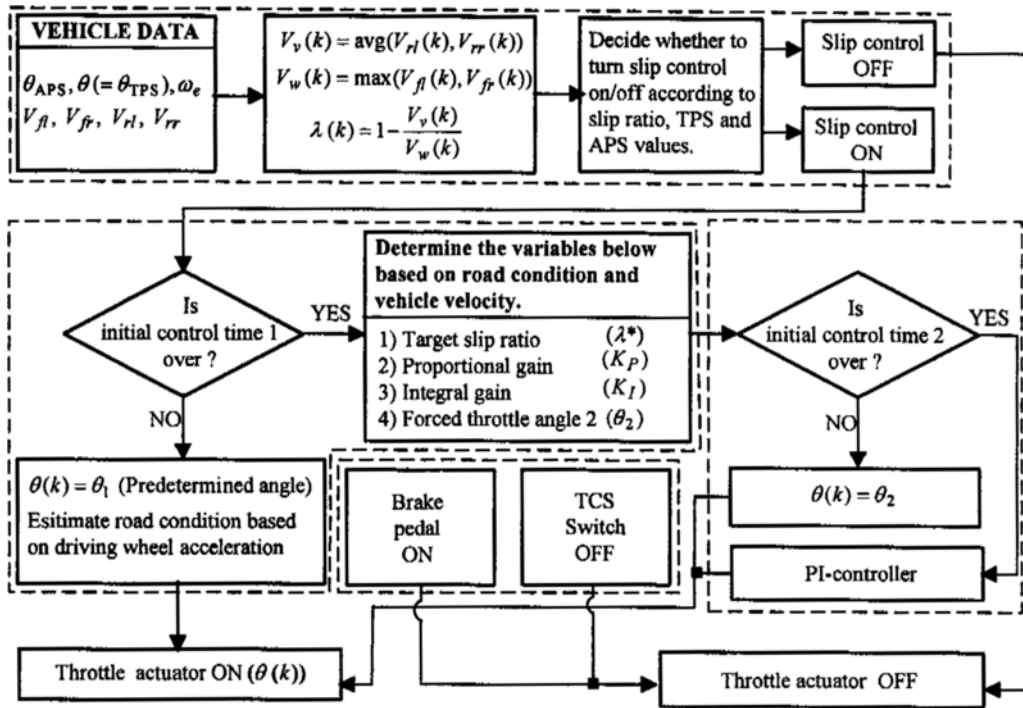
VEHICLE DATA

$\theta_{APS}, \theta(=\theta_{TPS}), \omega_e$
$V_{fl}, V_{fr}, V_{rl}, V_{rr}$

$V_v(k) = \text{avg}(V_{rl}(k), V_{rr}(k))$
$V_w(k) = \max(V_{fl}(k), V_{fr}(k))$
$\lambda(k) = 1 - \frac{V_v(k)}{V_w(k)}$

Decide whether to turn slip control on/off according to slip ratio, TPS and APS values.

Slip control OFF

Slip control ON

Is initial control time 1 over ?

YES

NO

Determine the variables below based on road condition and vehicle velocity.

1) Target slip ratio $(\lambda^*)$
2) Proportional gain $(K_P)$
3) Integral gain $(K_I)$
4) Forced throttle angle 2 $(\theta_2)$

Is initial control time 2 over ?

YES

NO

$\theta(k) = \theta_1$ (Predetermined angle)
Esitimate road condition based on driving wheel acceleration

Brake pedal ON

TCS Switch OFF

$\theta(k) = \theta_2$

PI-controller

Throttle actuator ON $(\theta(k))$

Throttle actuator OFF